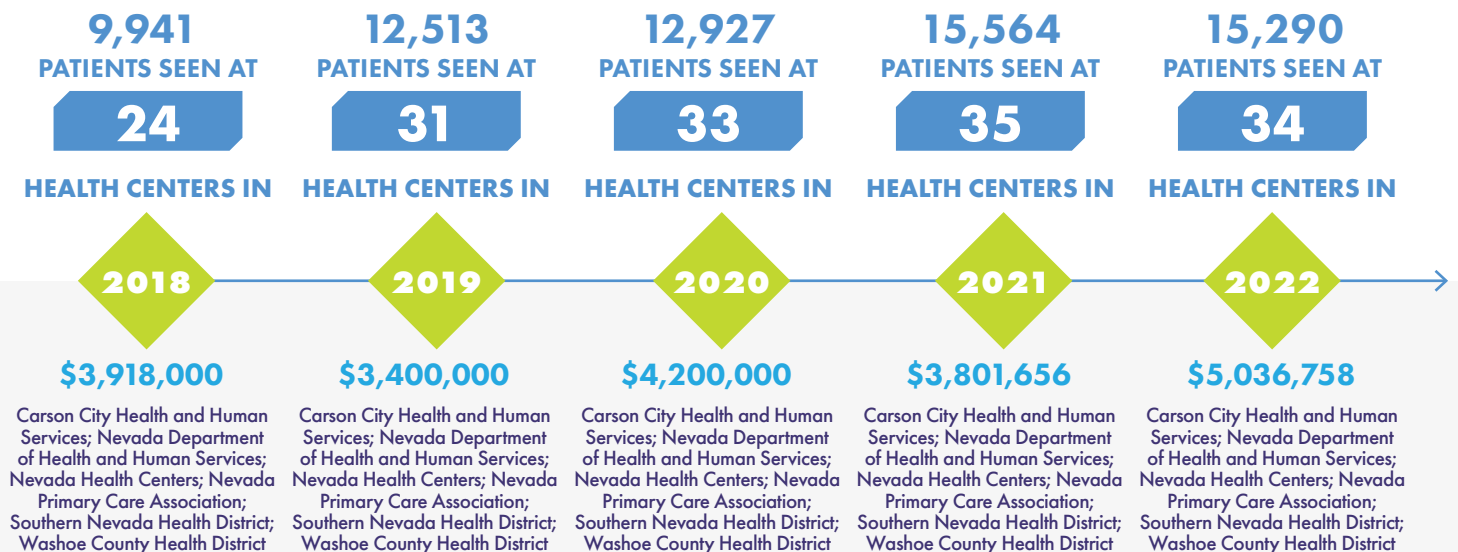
9,941
PATIENTS SEEN AT
24
HEALTH CENTERS IN
2018
$3,918,000
Carson City Health and Human Services; Nevada Department of Health and Human Services; Nevada Health Centers; Nevada Primary Care Association; Southern Nevada Health District; Washoe County Health District

12,513
PATIENTS SEEN AT
31
HEALTH CENTERS IN
2019
$3,400,000
Carson City Health and Human Services; Nevada Department of Health and Human Services; Nevada Health Centers; Nevada Primary Care Association; Southern Nevada Health District; Washoe County Health District

12,927
PATIENTS SEEN AT
33
HEALTH CENTERS IN
2020
$4,200,000
Carson City Health and Human Services; Nevada Department of Health and Human Services; Nevada Health Centers; Nevada Primary Care Association; Southern Nevada Health District; Washoe County Health District

15,564
PATIENTS SEEN AT
35
HEALTH CENTERS IN
2021
$3,801,656
Carson City Health and Human Services; Nevada Department of Health and Human Services; Nevada Health Centers; Nevada Primary Care Association; Southern Nevada Health District; Washoe County Health District

15,290
PATIENTS SEEN AT
34
HEALTH CENTERS IN
2022
$5,036,758
Carson City Health and Human Services; Nevada Department of Health and Human Services; Nevada Health Centers; Nevada Primary Care Association; Southern Nevada Health District; Washoe County Health District